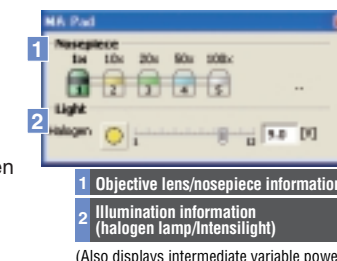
NA Pad

1
Nosepiece
1x 10x 20x 50x 100x
1 2 3 4 5
--

2
Light
Halogen
1 12 9.0 [V]

en

1 Objective lens/nosepiece informatio

2 Illumination information (halogen lamp/Intensilight)

(Also displays intermediate variable powe